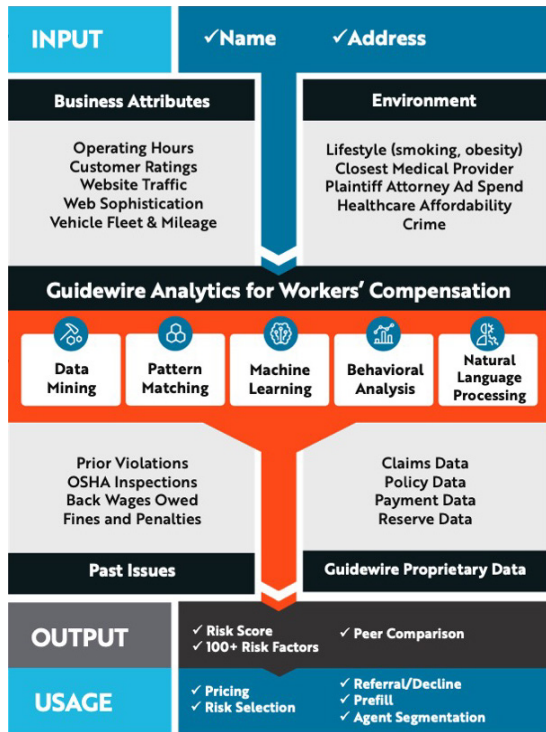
INPUT

✓Name ✓Address

Business Attributes

Operating Hours
Customer Ratings
Website Traffic
Web Sophistication
Vehicle Fleet & Mileage

Environment

Lifestyle (smoking, obesity)
Closest Medical Provider
Plaintiff Attorney Ad Spend
Healthcare Affordability
Crime

Guidewire Analytics for Workers' Compensation

Data Mining

Pattern Matching

Machine Learning

Behavioral Analysis

Natural Language Processing

Prior Violations
OSHA Inspections
Back Wages Owed
Fines and Penalties

Claims Data
Policy Data
Payment Data
Reserve Data

Past Issues

Guidewire Proprietary Data

OUTPUT

✓ Risk Score
✓ 100+ Risk Factors

✓ Peer Comparison

USAGE

✓ Pricing
✓ Risk Selection

✓ Referral/Decline
✓ Prefill
✓ Agent Segmentation